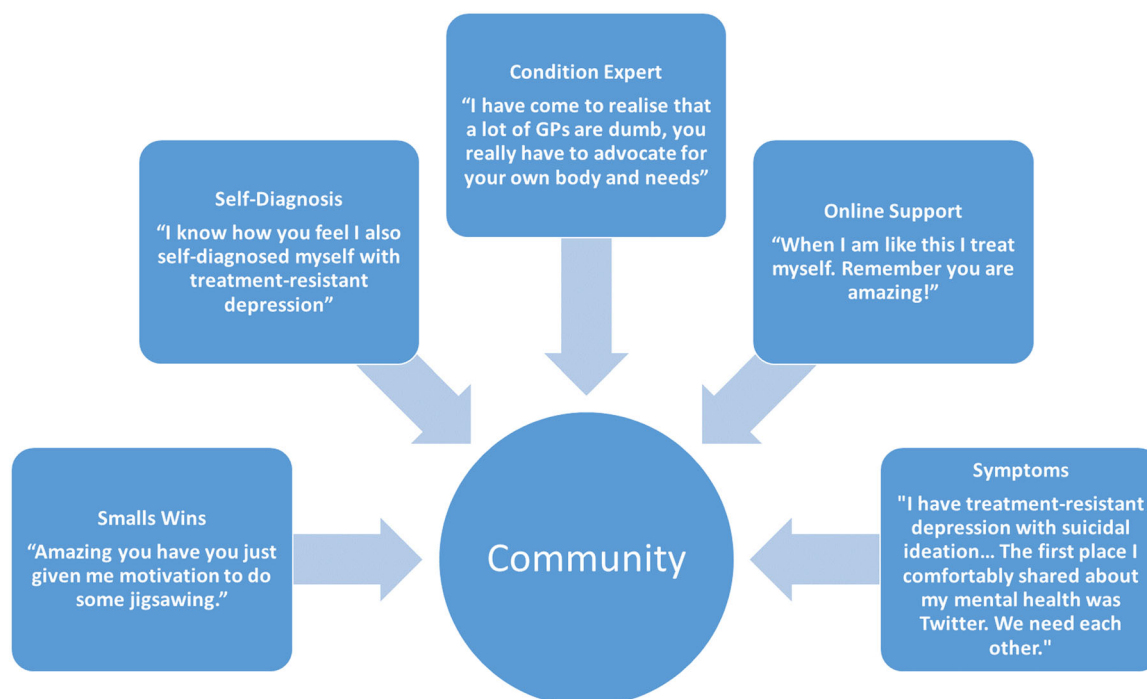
Condition Expert

“I have come to realise that a lot of GPs are dumb, you really have to advocate for your own body and needs”

Self-Diagnosis

“I know how you feel I also self-diagnosed myself with treatment-resistant depression”

Online Support

“When I am like this I treat myself. Remember you are amazing!”

Smalls Wins

“Amazing you have you just given me motivation to do some jigsawing.”

Community

Symptoms

"I have treatment-resistant depression with suicidal ideation... The first place I comfortably shared about my mental health was Twitter. We need each other."